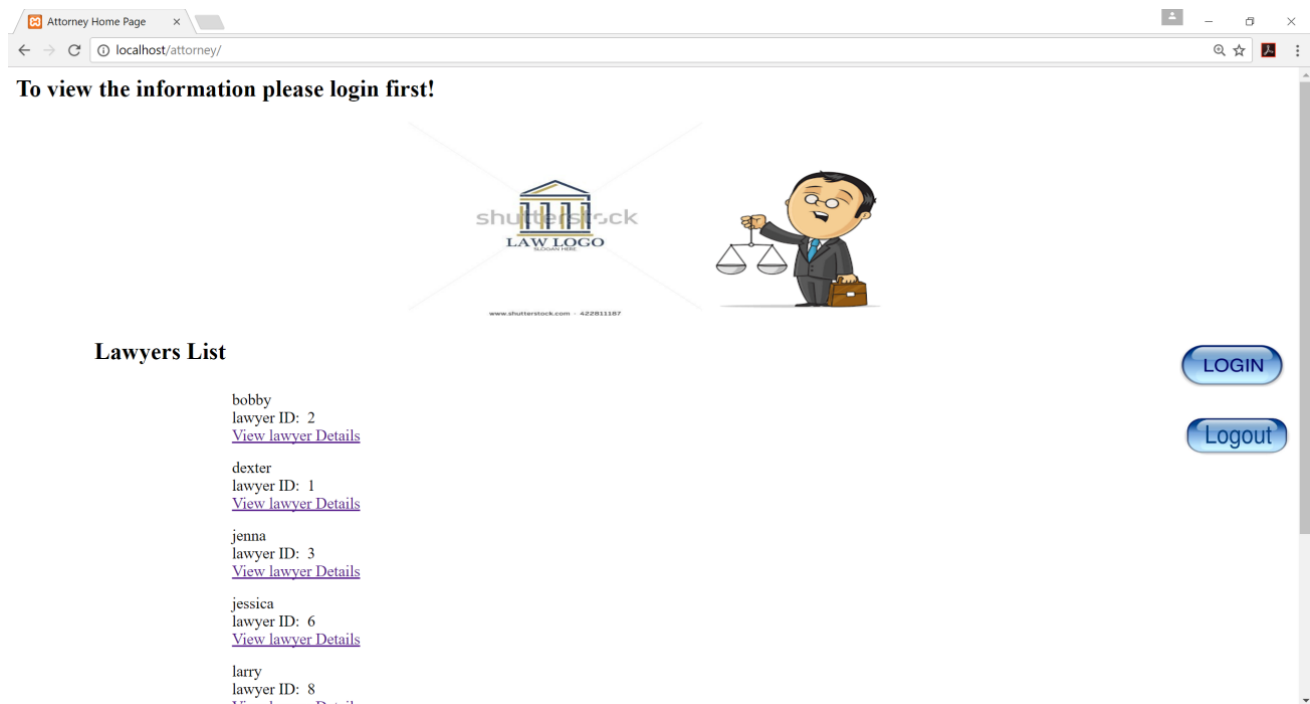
Attorney Home Page ×

localhost/attorney/

To view the information please login first!

shutterstock
LAW LOGO
SLOGAN HERE

www.shutterstock.com · 422811187

Lawyers List

LOGIN

Logout

bobby
lawyer ID: 2
View lawyer Details

dexter
lawyer ID: 1
View lawyer Details

jenna
lawyer ID: 3
View lawyer Details

jessica
lawyer ID: 6
View lawyer Details

larry
lawyer ID: 8
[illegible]